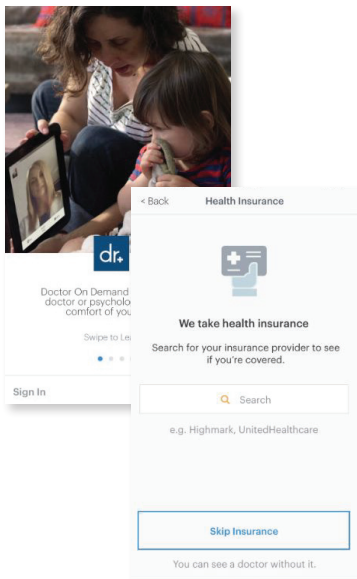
dr.

Doctor On Demand doctor or psycholo comfort of you

Swipe to Le

Sign In

< Back Health Insurance

We take health insurance

Search for your insurance provider to see if you're covered.

Search

e.g. Highmark, UnitedHealthcare

Skip Insurance

You can see a doctor without it.